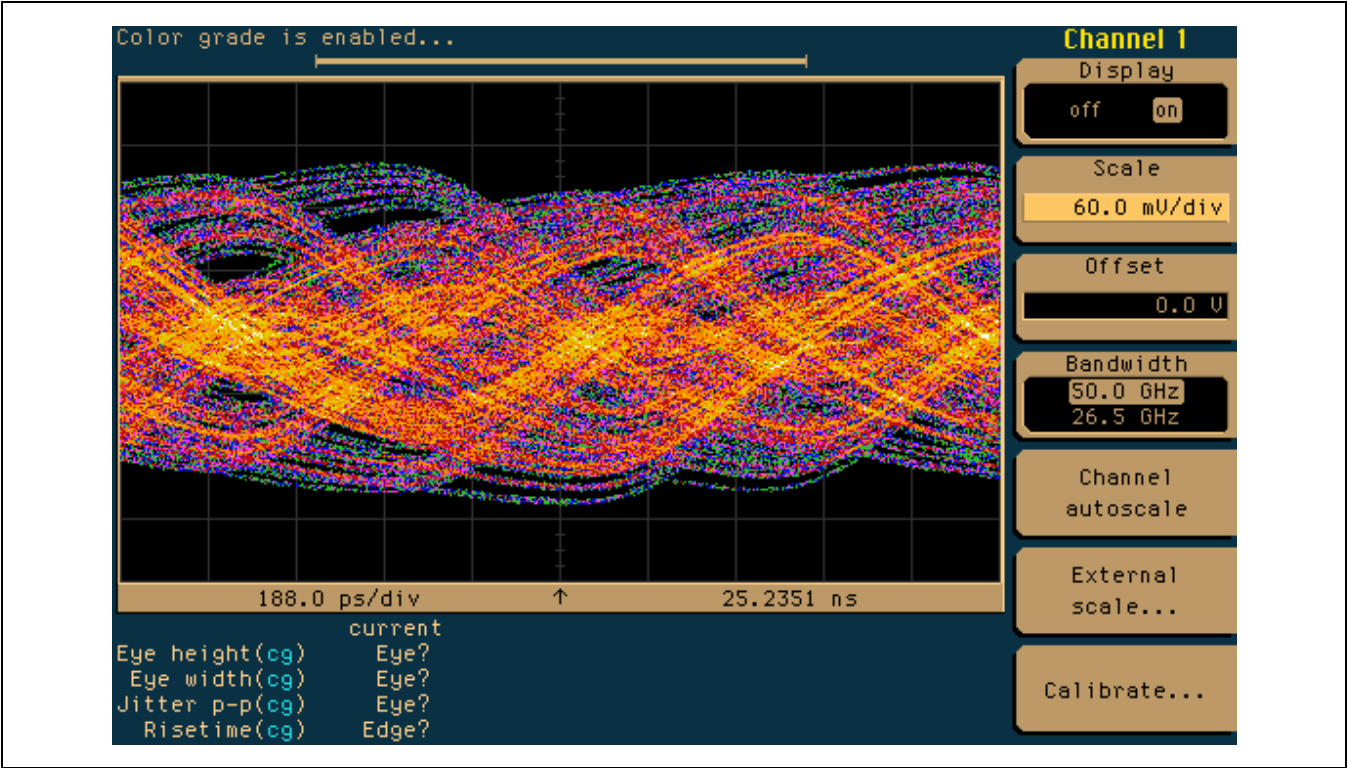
Color grade is enabled...

Channel 1

Display
off on

Scale
60.0 mV/div

Offset
0.0 V

Bandwidth
50.0 GHz
26.5 GHz

Channel autoscale

External scale...

Calibrate...

188.0 ps/div ↑ 25.2351 ns

| | current |
|---|---|
| Eye height(cg) | Eye? |
| Eye width(cg) | Eye? |
| Jitter p-p(cg) | Eye? |
| Risetime(cg) | Edge? |